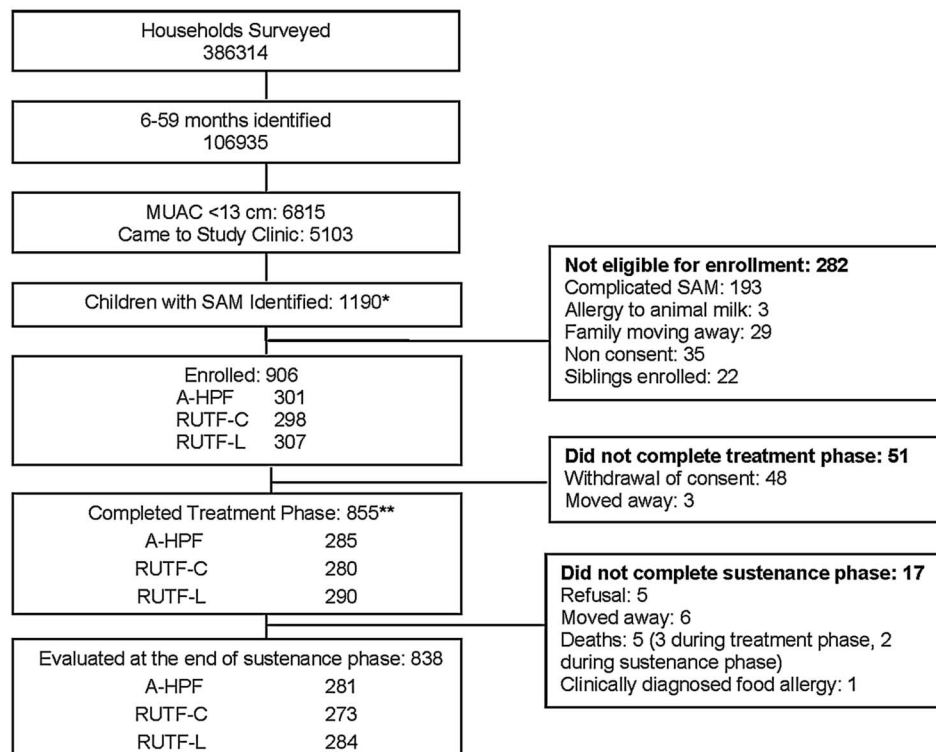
Households Surveyed
386314

6-59 months identified
106935

MUAC <13 cm: 6815
Came to Study Clinic: 5103

Children with SAM Identified: 1190*

**Not eligible for enrollment: 282**
Complicated SAM: 193
Allergy to animal milk: 3
Family moving away: 29
Non consent: 35
Siblings enrolled: 22

Enrolled: 906
A-HPF 301
RUTF-C 298
RUTF-L 307

**Did not complete treatment phase: 51**
Withdrawal of consent: 48
Moved away: 3

Completed Treatment Phase: 855**
A-HPF 285
RUTF-C 280
RUTF-L 290

**Did not complete sustenance phase: 17**
Refusal: 5
Moved away: 6
Deaths: 5 (3 during treatment phase, 2 during sustenance phase)
Clinically diagnosed food allergy: 1

Evaluated at the end of sustenance phase: 838
A-HPF 281
RUTF-C 273
RUTF-L 284